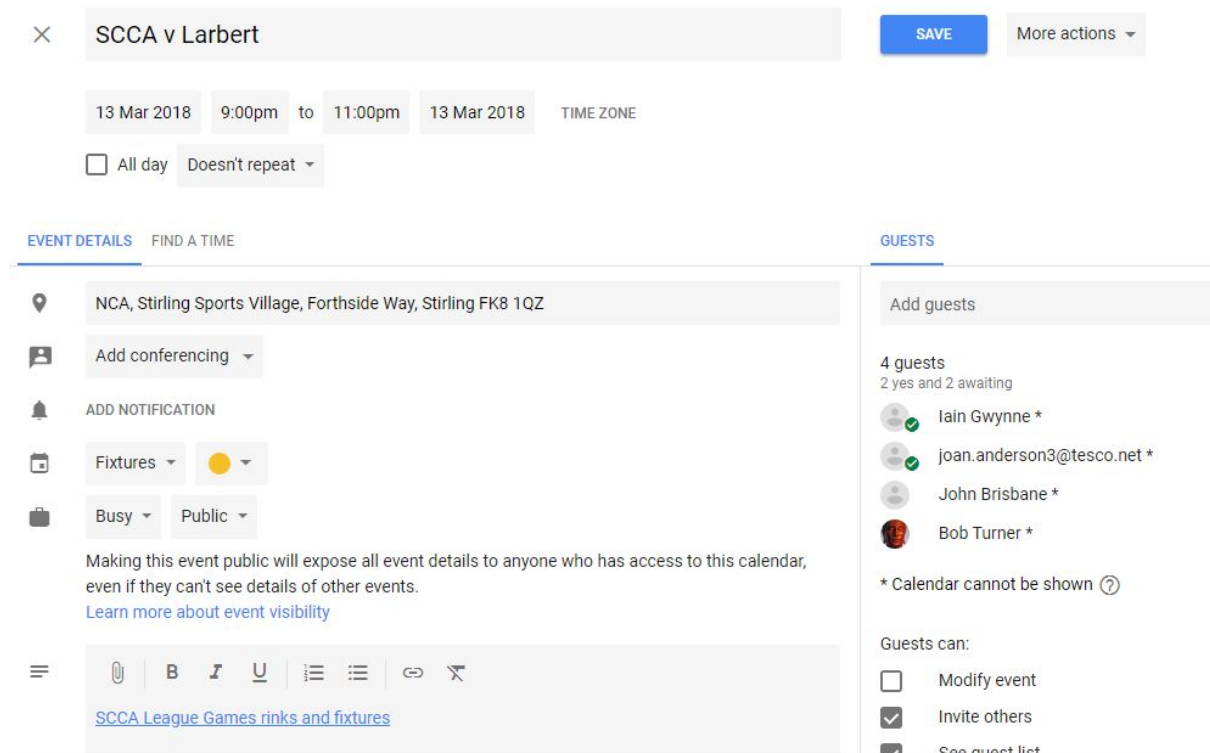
SCCA v Larbert

SAVE
More actions

13 Mar 2018 9:00pm to 11:00pm 13 Mar 2018 TIME ZONE

All day Doesn't repeat

EVENT DETAILS FIND A TIME

NCA, Stirling Sports Village, Forthside Way, Stirling FK8 1QZ

Add conferencing

ADD NOTIFICATION

Fixtures

Busy Public

Making this event public will expose all event details to anyone who has access to this calendar, even if they can't see details of other events.
Learn more about event visibility

B I U

SCCA League Games rinks and fixtures

GUESTS

Add guests

4 guests
2 yes and 2 awaiting

Iain Gwynne *
joan.anderson3@tesco.net *
John Brisbane *
Bob Turner *

* Calendar cannot be shown

Guests can:
Modify event
Invite others
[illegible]